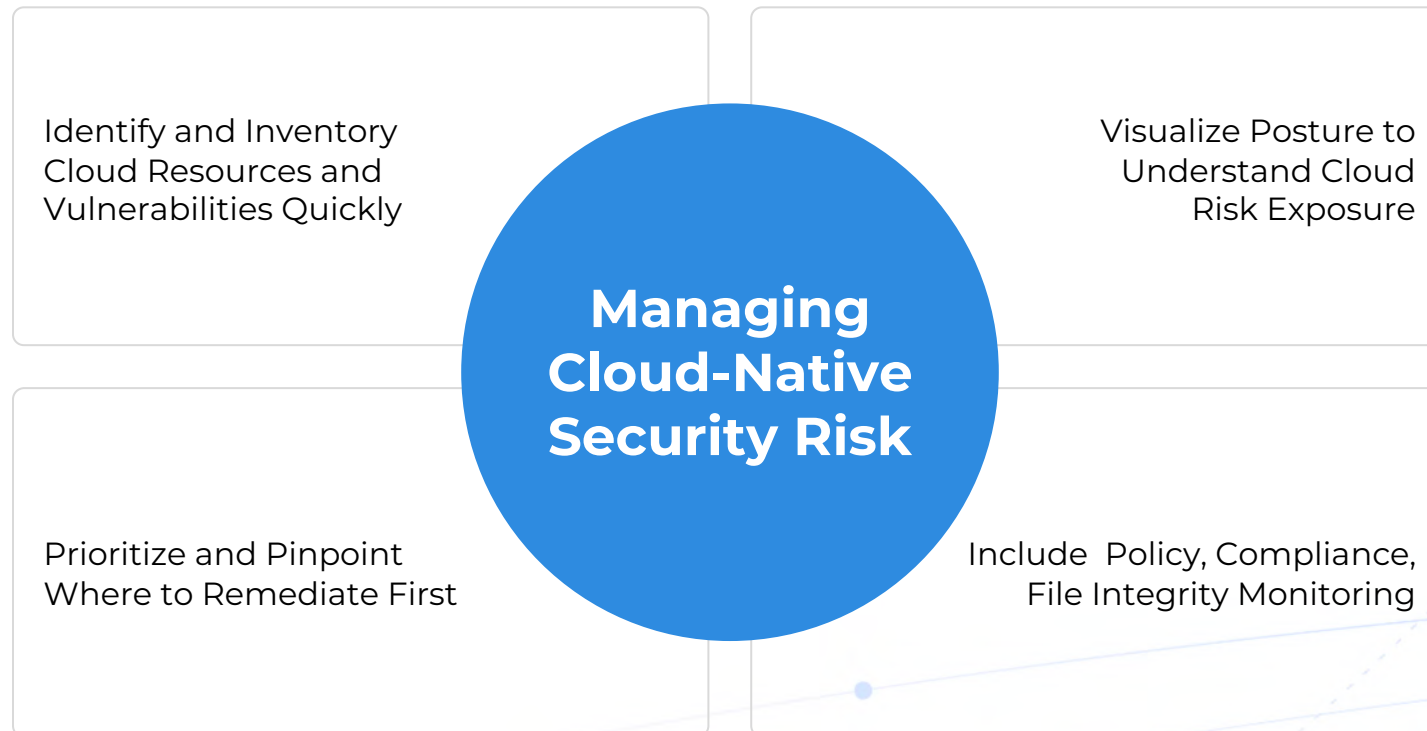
Identify and Inventory Cloud Resources and Vulnerabilities Quickly

Visualize Posture to Understand Cloud Risk Exposure

Managing Cloud-Native Security Risk

Prioritize and Pinpoint Where to Remediate First

Include Policy, Compliance, File Integrity Monitoring